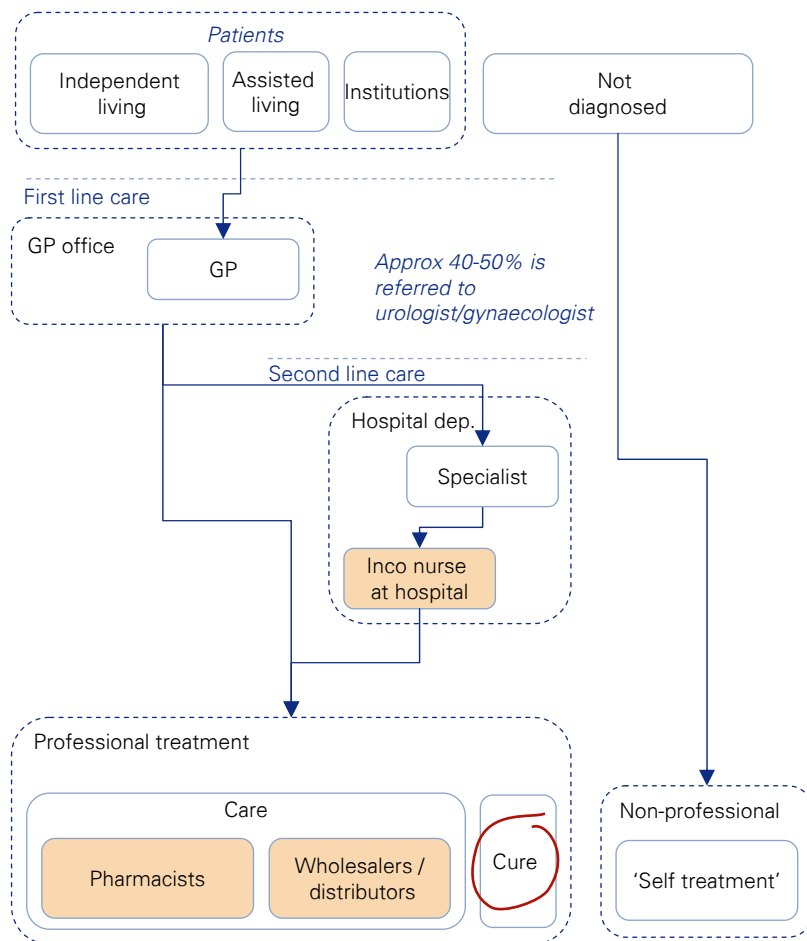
Patients

Independent living

Assisted living

Institutions

Not diagnosed

First line care

GP office

GP

Approx 40-50% is referred to urologist/gynaecologist

Second line care

Hospital dep.

Specialist

Inco nurse at hospital

Professional treatment

Care

Pharmacists

Wholesalers / distributors

Cure

Non-professional

‘Self treatment’